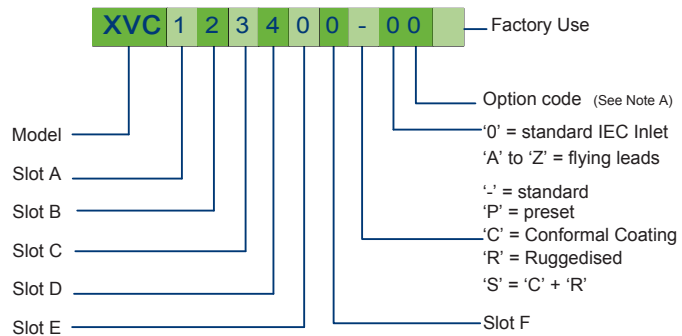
XVC 1 2 3 4 0 0 - 0 0

Factory Use

Option code (See Note A)

‘0’ = standard IEC Inlet
‘A’ to ‘Z’ = flying leads

‘-’ = standard
‘P’ = preset
‘C’ = Conformal Coating
‘R’ = Ruggedised
‘S’ = ‘C’ + ‘R’

Slot F

Model

Slot A

Slot B

Slot C

Slot D

Slot E